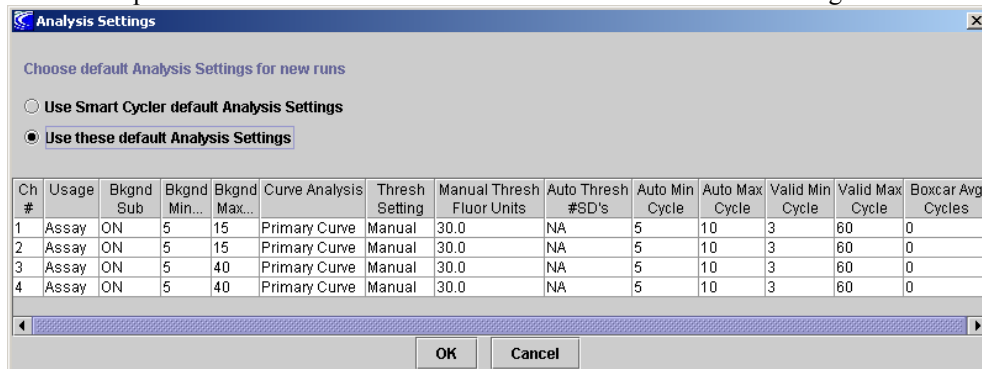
Analysis Settings

Choose default Analysis Settings for new runs

Use Smart Cycler default Analysis Settings

Use these default Analysis Settings

| Ch # | Usage | Bkgnd Sub | Bkgnd Min... | Bkgnd Max... | Curve Analysis | Thresh Setting | Manual Thresh Fluor Units | Auto Thresh #SD's | Auto Min Cycle | Auto Max Cycle | Valid Min Cycle | Valid Max Cycle | Boxcar Avg Cycles |
|---|---|---|---|---|---|---|---|---|---|---|---|---|---|
| 1 | Assay | ON | 5 | 15 | Primary Curve | Manual | 30.0 | NA | 5 | 10 | 3 | 60 | 0 |
| 2 | Assay | ON | 5 | 15 | Primary Curve | Manual | 30.0 | NA | 5 | 10 | 3 | 60 | 0 |
| 3 | Assay | ON | 5 | 40 | Primary Curve | Manual | 30.0 | NA | 5 | 10 | 3 | 60 | 0 |
| 4 | Assay | ON | 5 | 40 | Primary Curve | Manual | 30.0 | NA | 5 | 10 | 3 | 60 | 0 |

OK Cancel